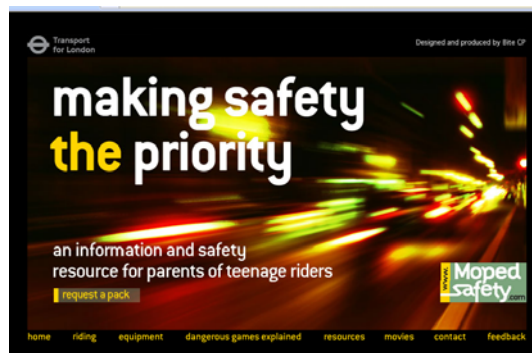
Transport for London

Designed and produced by Bite CP

making safety the priority

an information and safety resource for parents of teenage riders

request a pack

www. Moped safety .com

home riding equipment dangerous games explained resources movies contact feedback